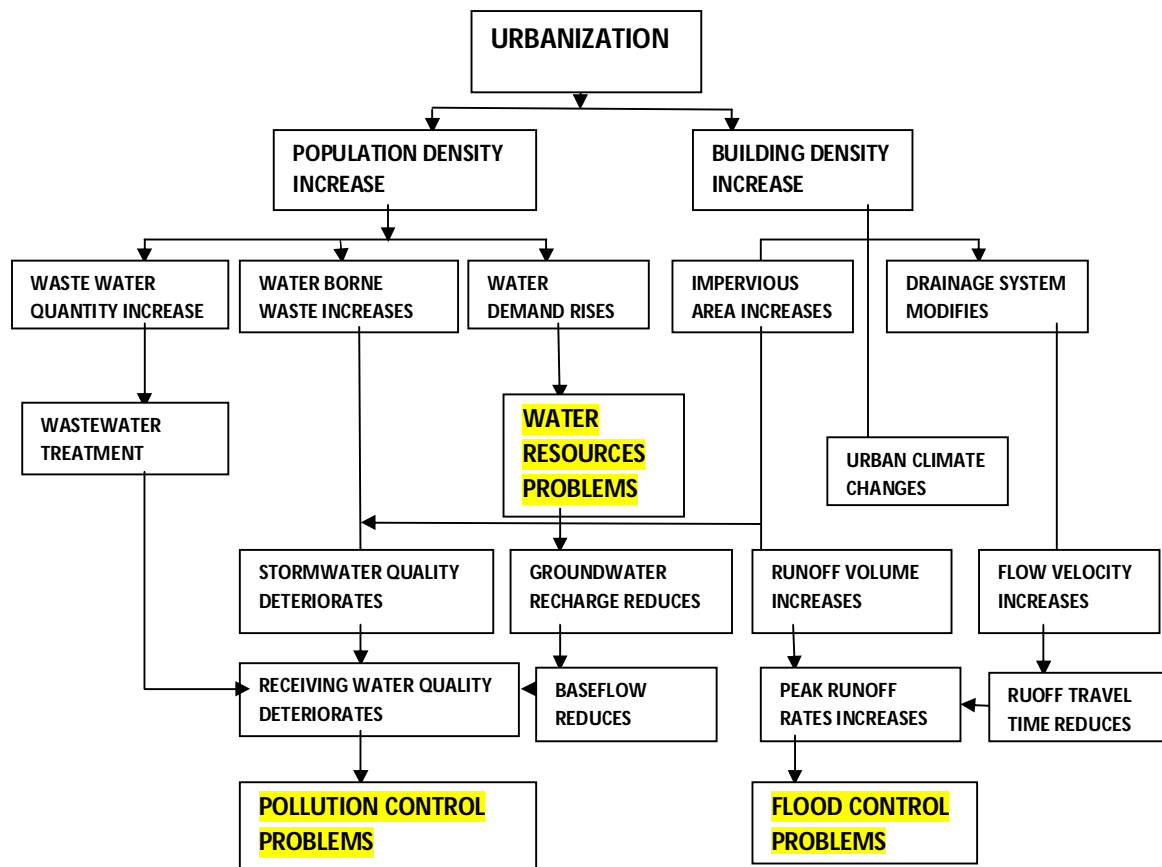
URBANIZATION

POPULATION DENSITY INCREASE

BUILDING DENSITY INCREASE

WASTE WATER QUANTITY INCREASE

WATER BORNE WASTE INCREASES

WATER DEMAND RISES

IMPERVIOUS AREA INCREASES

DRAINAGE SYSTEM MODIFIES

WASTEWATER TREATMENT

WATER RESOURCES PROBLEMS

URBAN CLIMATE CHANGES

STORMWATER QUALITY DETERIORATES

GROUNDWATER RECHARGE REDUCES

RUNOFF VOLUME INCREASES

FLOW VELOCITY INCREASES

RECEIVING WATER QUALITY DETERIORATES

BASEFLOW REDUCES

PEAK RUNOFF RATES INCREASES

RUOFF TRAVEL TIME REDUCES

POLLUTION CONTROL PROBLEMS

FLOOD CONTROL PROBLEMS